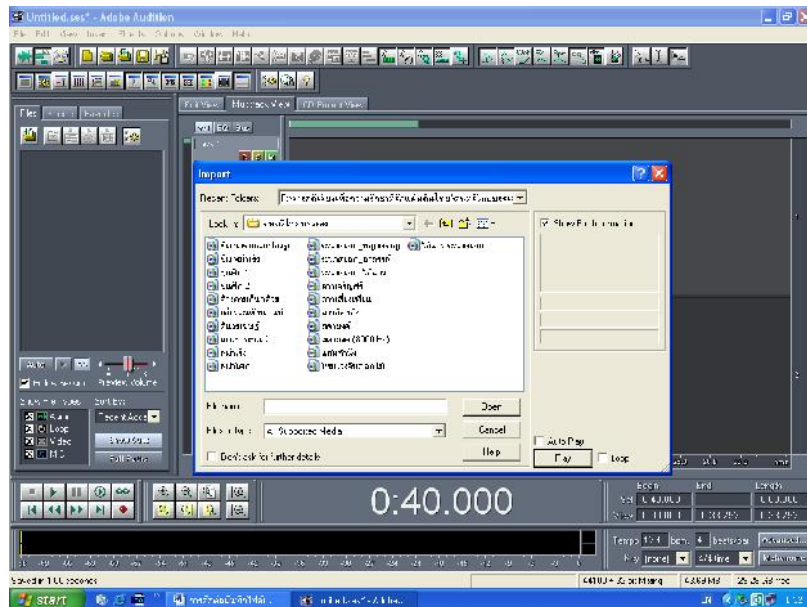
Untitled.ses* - Adobe Audition

File Edit View Insert Effects Options Window Help

Files Effects Favorites

Edit View Multitrack View CD Project View

Import

Recent Folders: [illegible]

Look in: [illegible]

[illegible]

Show File Information

File name:

Files of type: All Supported Media

Don't ask for further details

Open

Cancel

Help

Auto Play

Play

Loop

Auto Play

Show File Types

Sort By

Audio

Loop

Video

MIDI

Recent Access

Preview Volume

0:40.000

Begin End Length

Sel 0:40.000

View

Tempo

Key

Stopped in 1.00 seconds

44100 • 32-bit Mixing

start

11:29